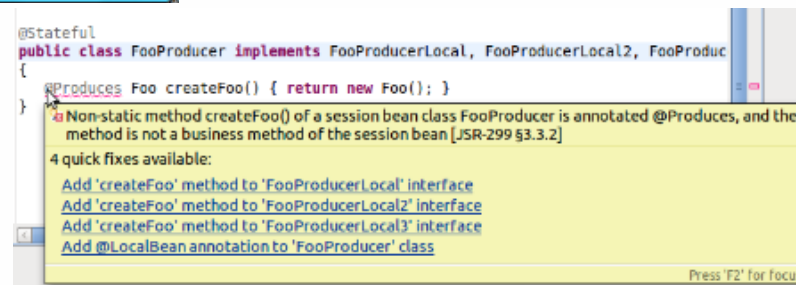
@Stateful
public class FooProducer implements FooProducerLocal, FooProducerLocal2, FooProduc
{
@Produces Foo createFoo() { return new Foo(); }
}

Non-static method createFoo() of a session bean class FooProducer is annotated @Produces, and the method is not a business method of the session bean [JSR-299 §3.3.2]

4 quick fixes available:

Add 'createFoo' method to 'FooProducerLocal' interface
Add 'createFoo' method to 'FooProducerLocal2' interface
Add 'createFoo' method to 'FooProducerLocal3' interface
Add @LocalBean annotation to 'FooProducer' class

Press 'F2' for focu